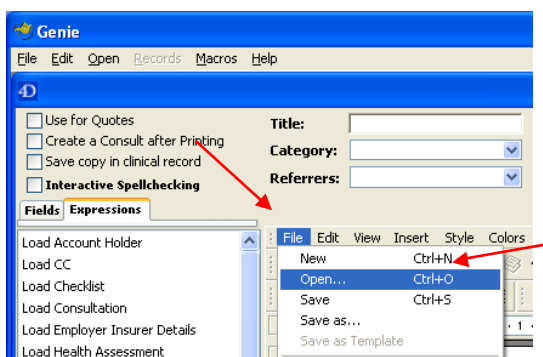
Genie

File Edit Open Records Macros Help

4D

Use for Quotes
Create a Consult after Printing
Save copy in clinical record
Interactive Spellchecking

Title:
Category:
Referrers:

Fields Expressions

Load Account Holder
Load CC
Load Checklist
Load Consultation
Load Employer Insurer Details
Load Health Assessment

File Edit View Insert Style Colors
New Ctrl+N
Open... Ctrl+O
Save Ctrl+S
Save as...
Save as Template